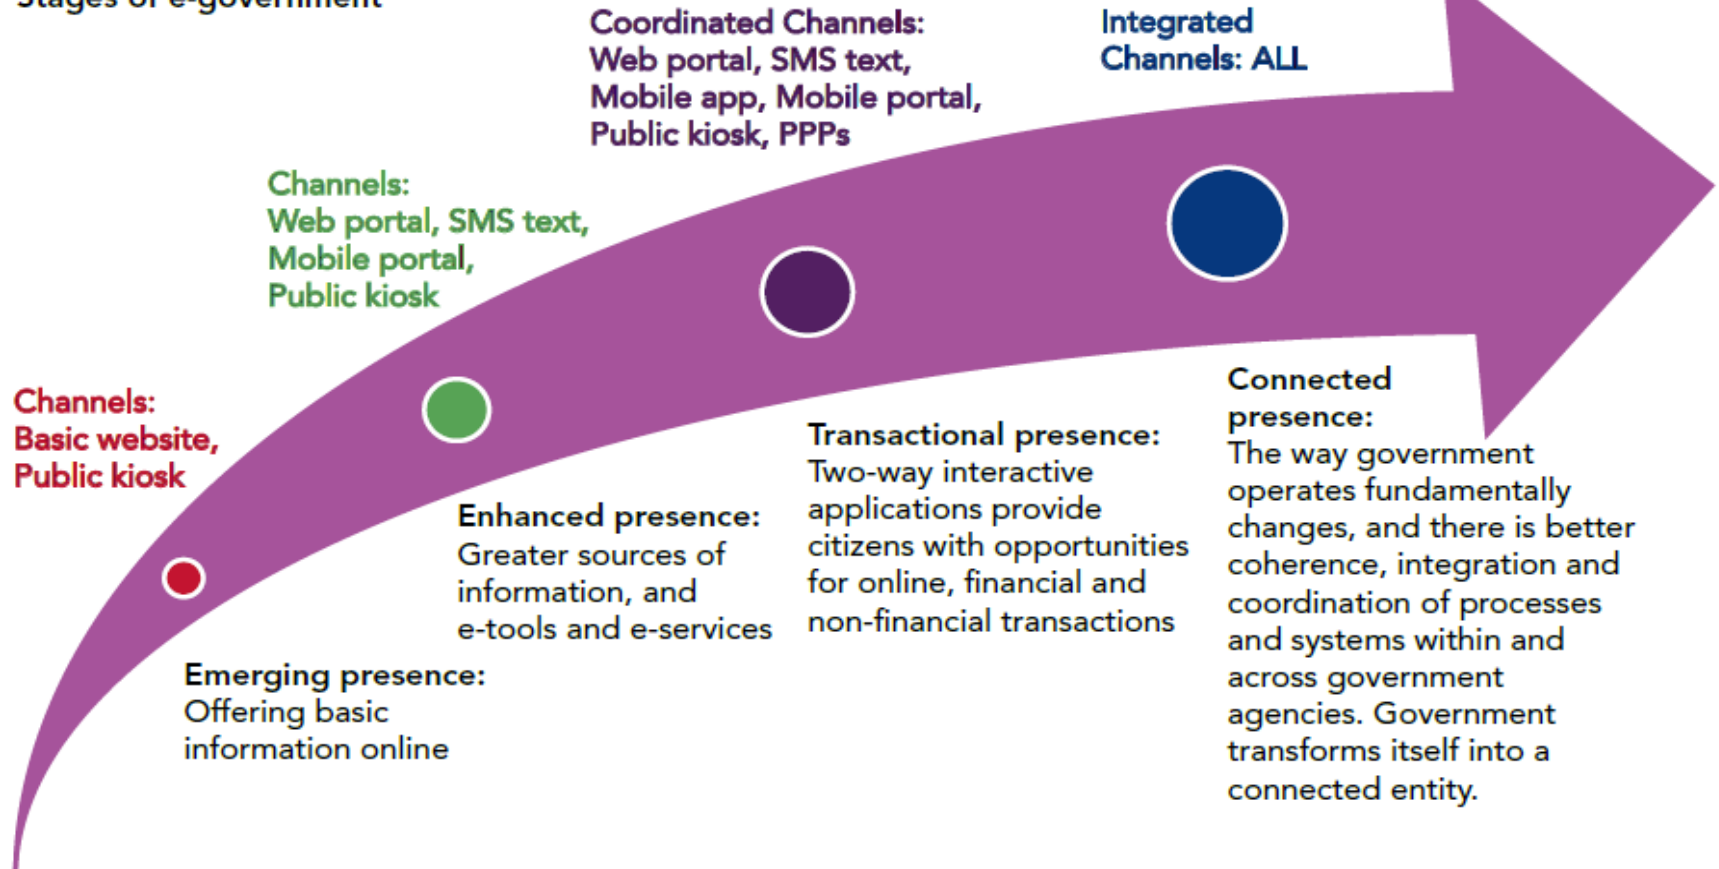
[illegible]

Coordinated Channels: Web portal, SMS text, Mobile app, Mobile portal, Public kiosk, PPPs

Integrated Channels: ALL

Channels: Web portal, SMS text, Mobile portal, Public kiosk

Channels: Basic website, Public kiosk

Connected presence: The way government operates fundamentally changes, and there is better coherence, integration and coordination of processes and systems within and across government agencies. Government transforms itself into a connected entity.

Transactional presence: Two-way interactive applications provide citizens with opportunities for online, financial and non-financial transactions

Enhanced presence: Greater sources of information, and e-tools and e-services

Emerging presence: Offering basic information online